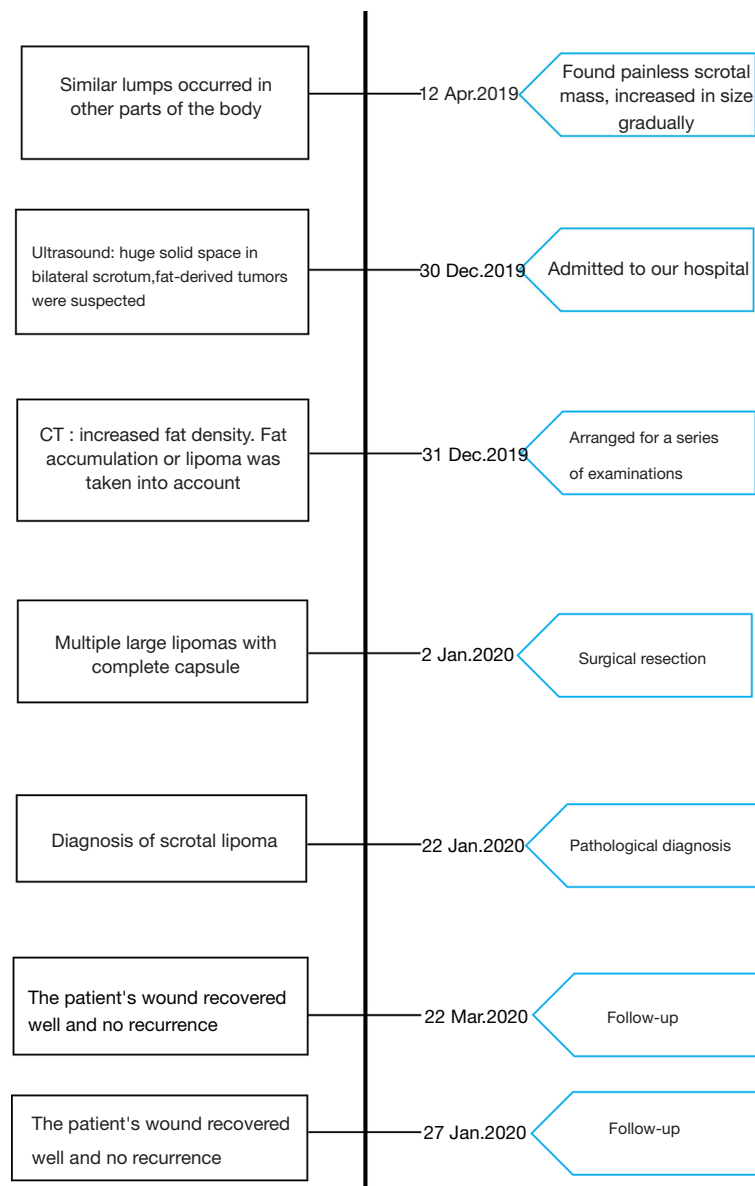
Similar lumps occurred in other parts of the body

12 Apr.2019

Found painless scrotal mass, increased in size gradually

Ultrasound: huge solid space in bilateral scrotum,fat-derived tumors were suspected

30 Dec.2019

Admitted to our hospital

CT : increased fat density. Fat accumulation or lipoma was taken into account

31 Dec.2019

Arranged for a series of examinations

Multiple large lipomas with complete capsule

2 Jan.2020

Surgical resection

Diagnosis of scrotal lipoma

22 Jan.2020

Pathological diagnosis

The patient's wound recovered well and no recurrence

22 Mar.2020

Follow-up

The patient's wound recovered well and no recurrence

27 Jan.2020

Follow-up